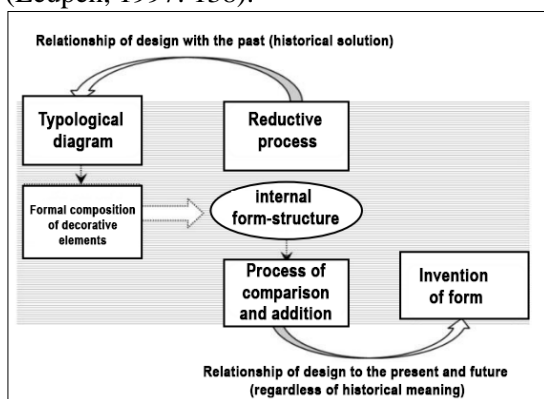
(Leupen, 1997: 158).

Relationship of design with the past (historical solution)

Typological diagram

Reductive process

Formal composition of decorative elements

internal form-structure

Process of comparison and addition

Invention of form

Relationship of design to the present and future (regardless of historical meaning)